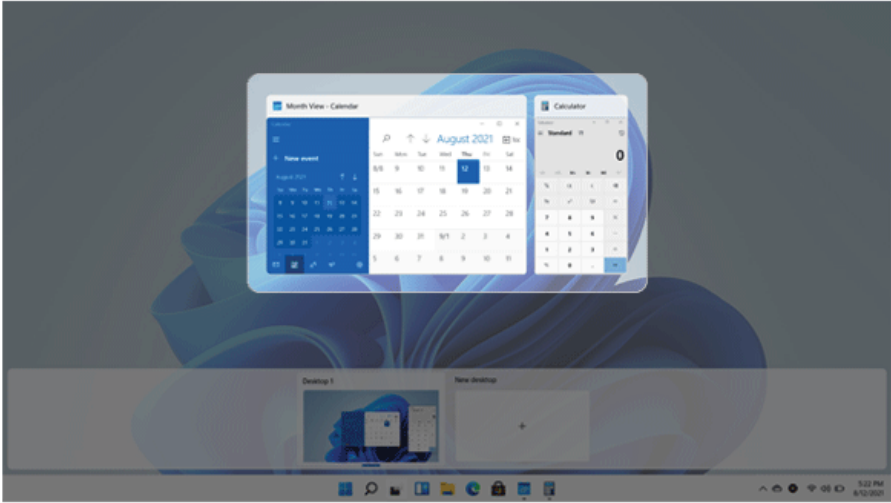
Month View - Calendar

Calculator

Calendar

New event

August 2021

August 2021

Sun Mon Tue Wed Thu Fri Sat

8/8 9 10 11 12 13 14

15 16 17 18 19 20 21

22 23 24 25 26 27 28

29 30 31 9/1 2 3 4

5 6 7 8 9 10 11

Standard

0

Desktop 1

New desktop

+

5:22 PM
8/12/2021